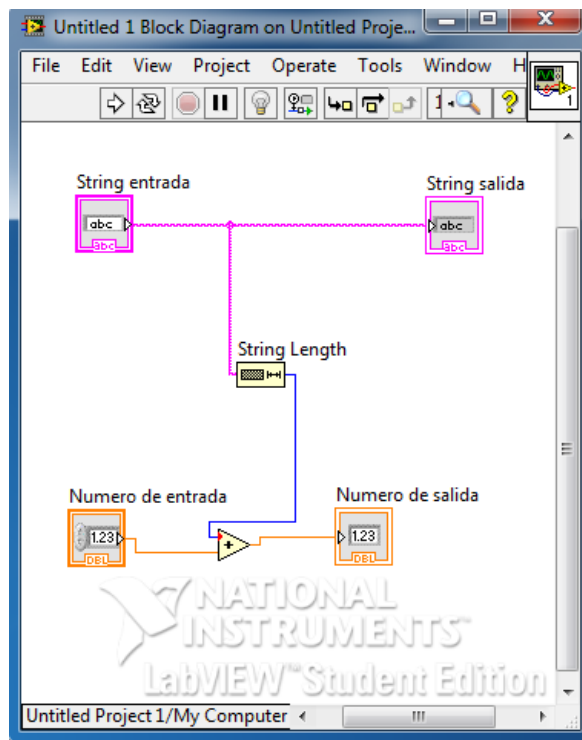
Untitled 1 Block Diagram on Untitled Proje...

File Edit View Project Operate Tools Window H

1

String entrada

abc

abc

String salida

abc

abc

String Length

Numero de entrada

1.23

DBL

Numero de salida

1.23

DBL

+

NATIONAL INSTRUMENTS

LabVIEW™ Student Edition

Untitled Project 1/My Computer